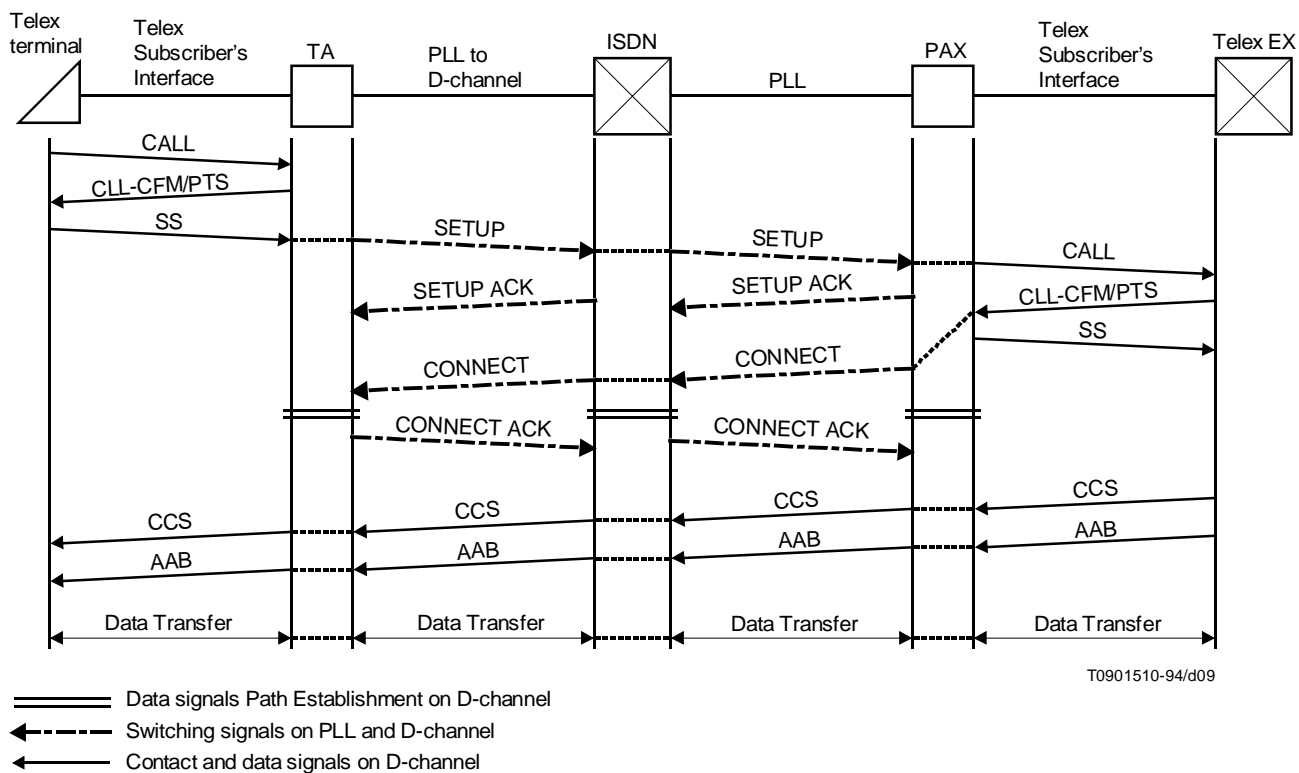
Telex terminal

Telex Subscriber's Interface

TA

PLL to D-channel

ISDN

PLL

PAX

Telex Subscriber's Interface

Telex EX

CALL

CLL-CFM/PTS

SS

SETUP

SETUP

CALL

SETUP ACK

SETUP ACK

CLL-CFM/PTS

SS

CONNECT

CONNECT

CONNECT ACK

CONNECT ACK

CCS

CCS

CCS

AAB

AAB

AAB

Data Transfer

Data Transfer

Data Transfer

Data Transfer

T0901510-94/d09

Data signals Path Establishment on D-channel

Switching signals on PLL and D-channel

Contact and data signals on D-channel